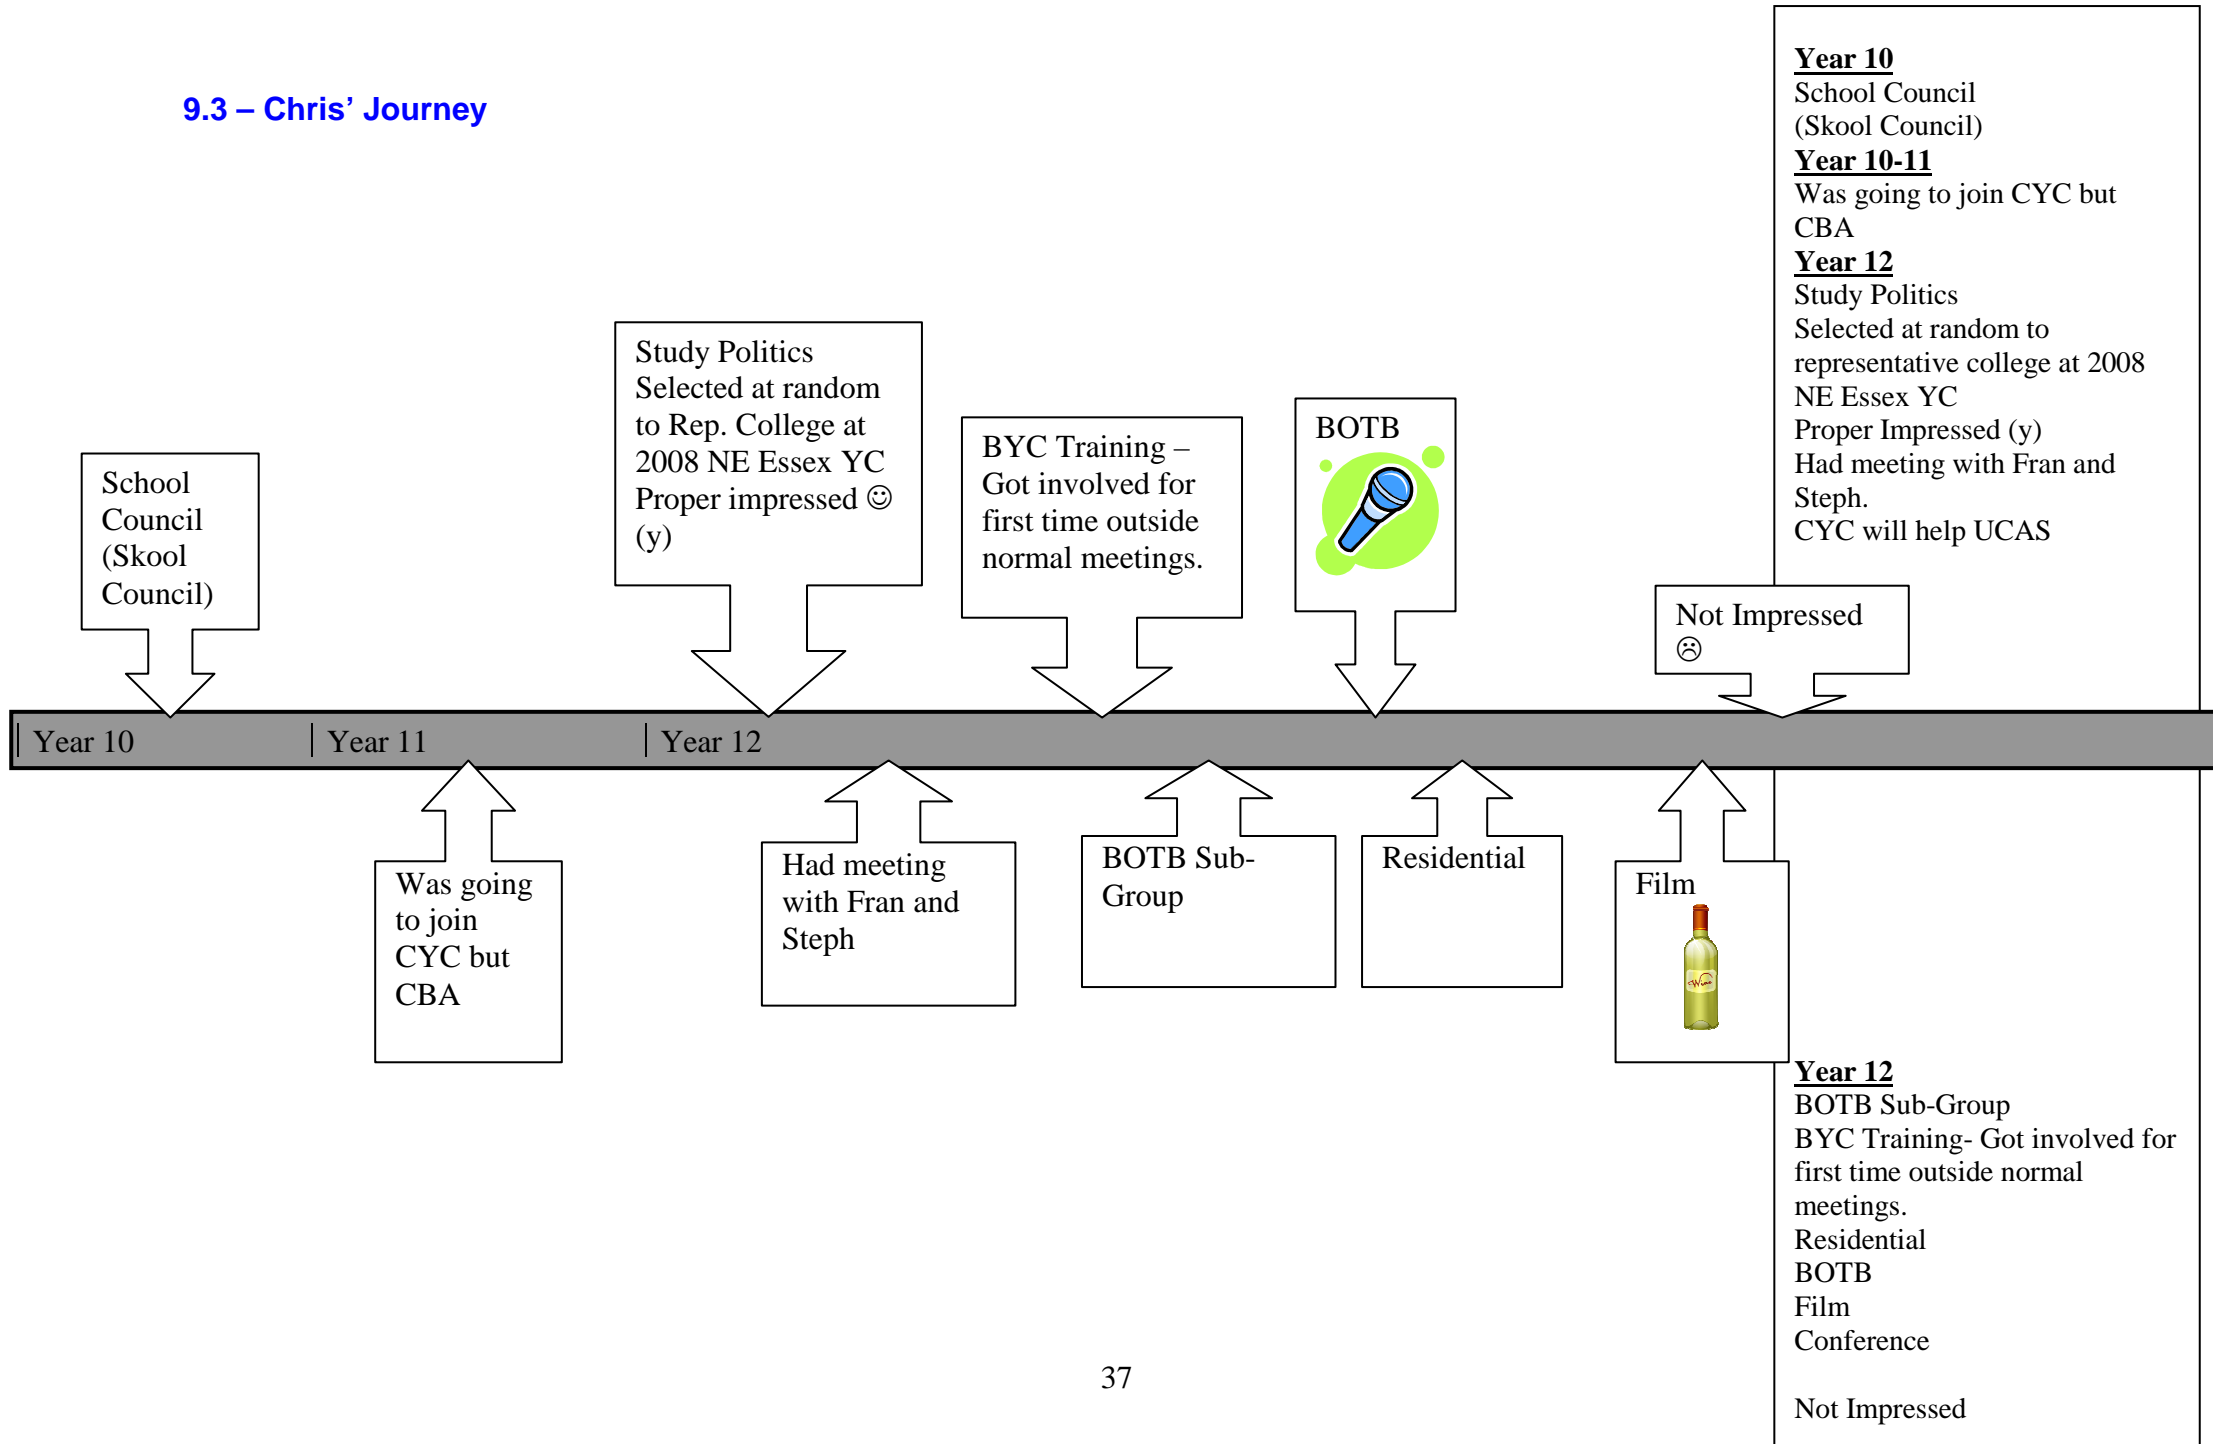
9.3 – Chris' Journey

School Council (Skool Council)

Study Politics
Selected at random to Rep. College at 2008 NE Essex YC
Proper impressed ☺
(y)

BYC Training – Got involved for first time outside normal meetings.

BOTB

Not Impressed
☹

Year 10 | Year 11 | Year 12

Was going to join CYC but CBA

Had meeting with Fran and Steph

BOTB Sub-Group

Residential

Film

Year 10
School Council
(Skool Council)
Year 10-11
Was going to join CYC but CBA
Year 12
Study Politics
Selected at random to representative college at 2008 NE Essex YC
Proper Impressed (y)
Had meeting with Fran and Steph.
CYC will help UCAS

Year 12
BOTB Sub-Group
BYC Training- Got involved for first time outside normal meetings.
Residential
BOTB
Film
Conference

Not Impressed

37